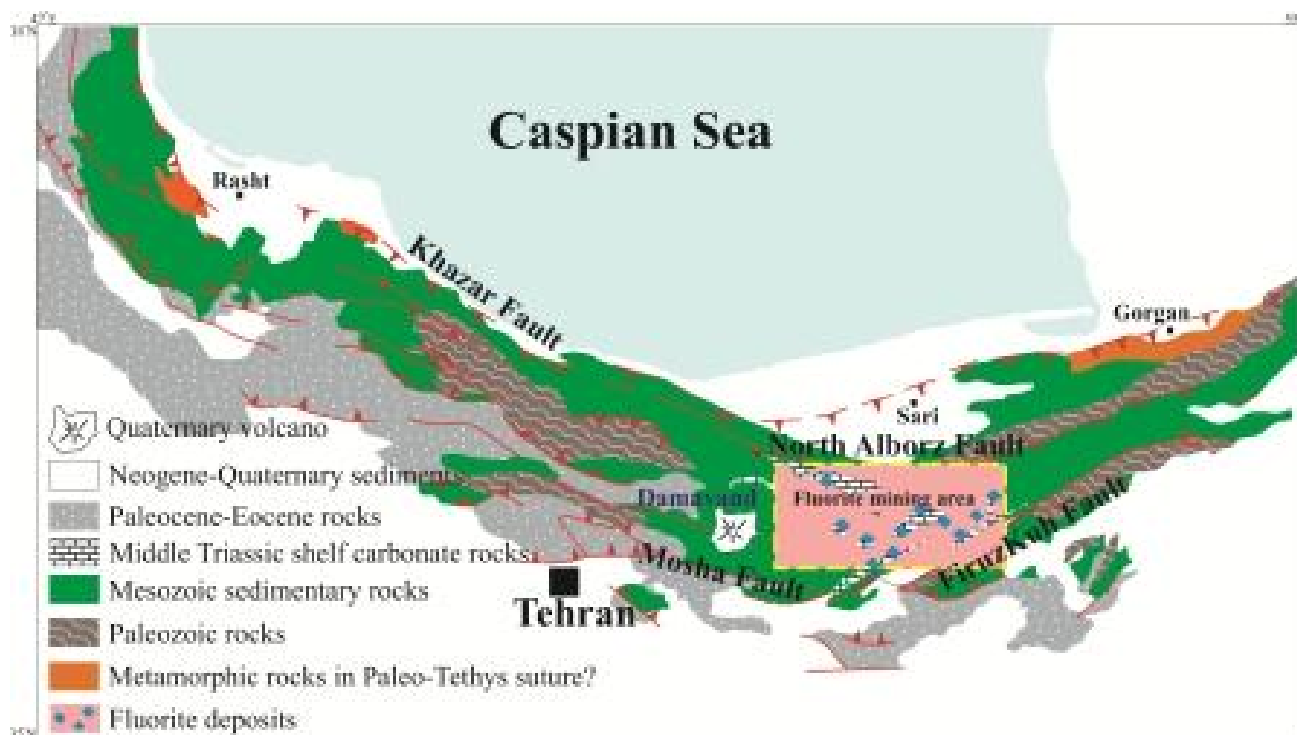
Caspian Sea

Rasht

Khazar Fault

Gorgan

Sari

North Alborz Fault

Damavand

Fluorite mining area

Firuzkuh Fault

Mosha Fault

Tehran

Quaternary volcano
Neogene-Quaternary sediments
Paleocene-Eocene rocks
Middle Triassic shelf carbonate rocks
Mesozoic sedimentary rocks
Paleozoic rocks
Metamorphic rocks in Paleo-Tethys suture?
Fluorite deposits